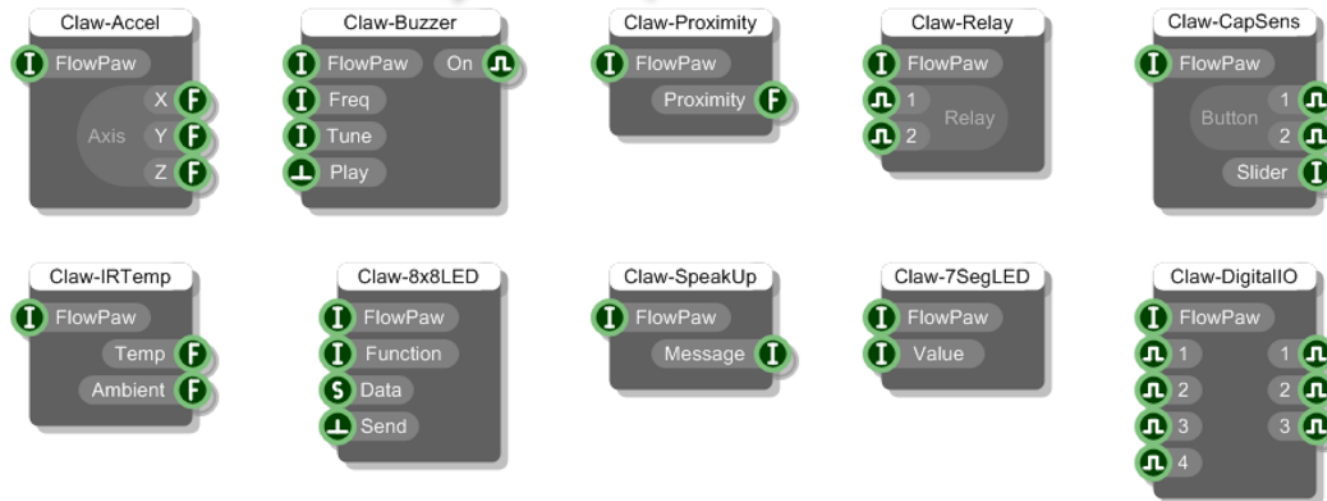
Claw-Accel
I FlowPaw
Axis
X F
Y F
Z F

Claw-Buzzer
I FlowPaw
On
I Freq
I Tune
Play

Claw-Proximity
I FlowPaw
Proximity F

Claw-Relay
I FlowPaw
1
2
Relay

Claw-CapSens
I FlowPaw
Button
1
2
Slider I

Claw-IRTemp
I FlowPaw
Temp F
Ambient F

Claw-8x8LED
I FlowPaw
I Function
S Data
Send

Claw-SpeakUp
I FlowPaw
Message I

Claw-7SegLED
I FlowPaw
I Value

Claw-DigitalIO
I FlowPaw
1
2
3
4
1
2
3